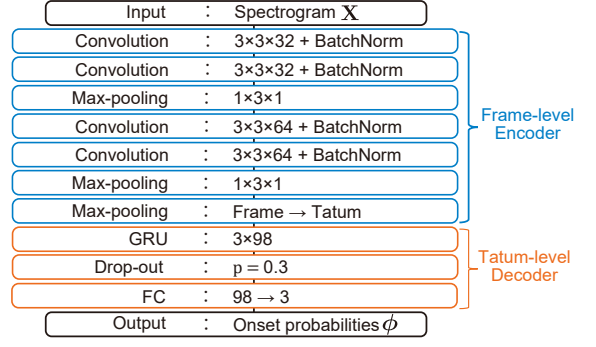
Input : Spectrogram $\mathbf{X}$

Convolution : 3×3×32 + BatchNorm

Convolution : 3×3×32 + BatchNorm

Max-pooling : 1×3×1

Convolution : 3×3×64 + BatchNorm

Convolution : 3×3×64 + BatchNorm

Max-pooling : 1×3×1

Max-pooling : Frame → Tatum

Frame-level Encoder

GRU : 3×98

Drop-out : $p = 0.3$

FC : 98 → 3

Tatum-level Decoder

Output : Onset probabilities $\phi$